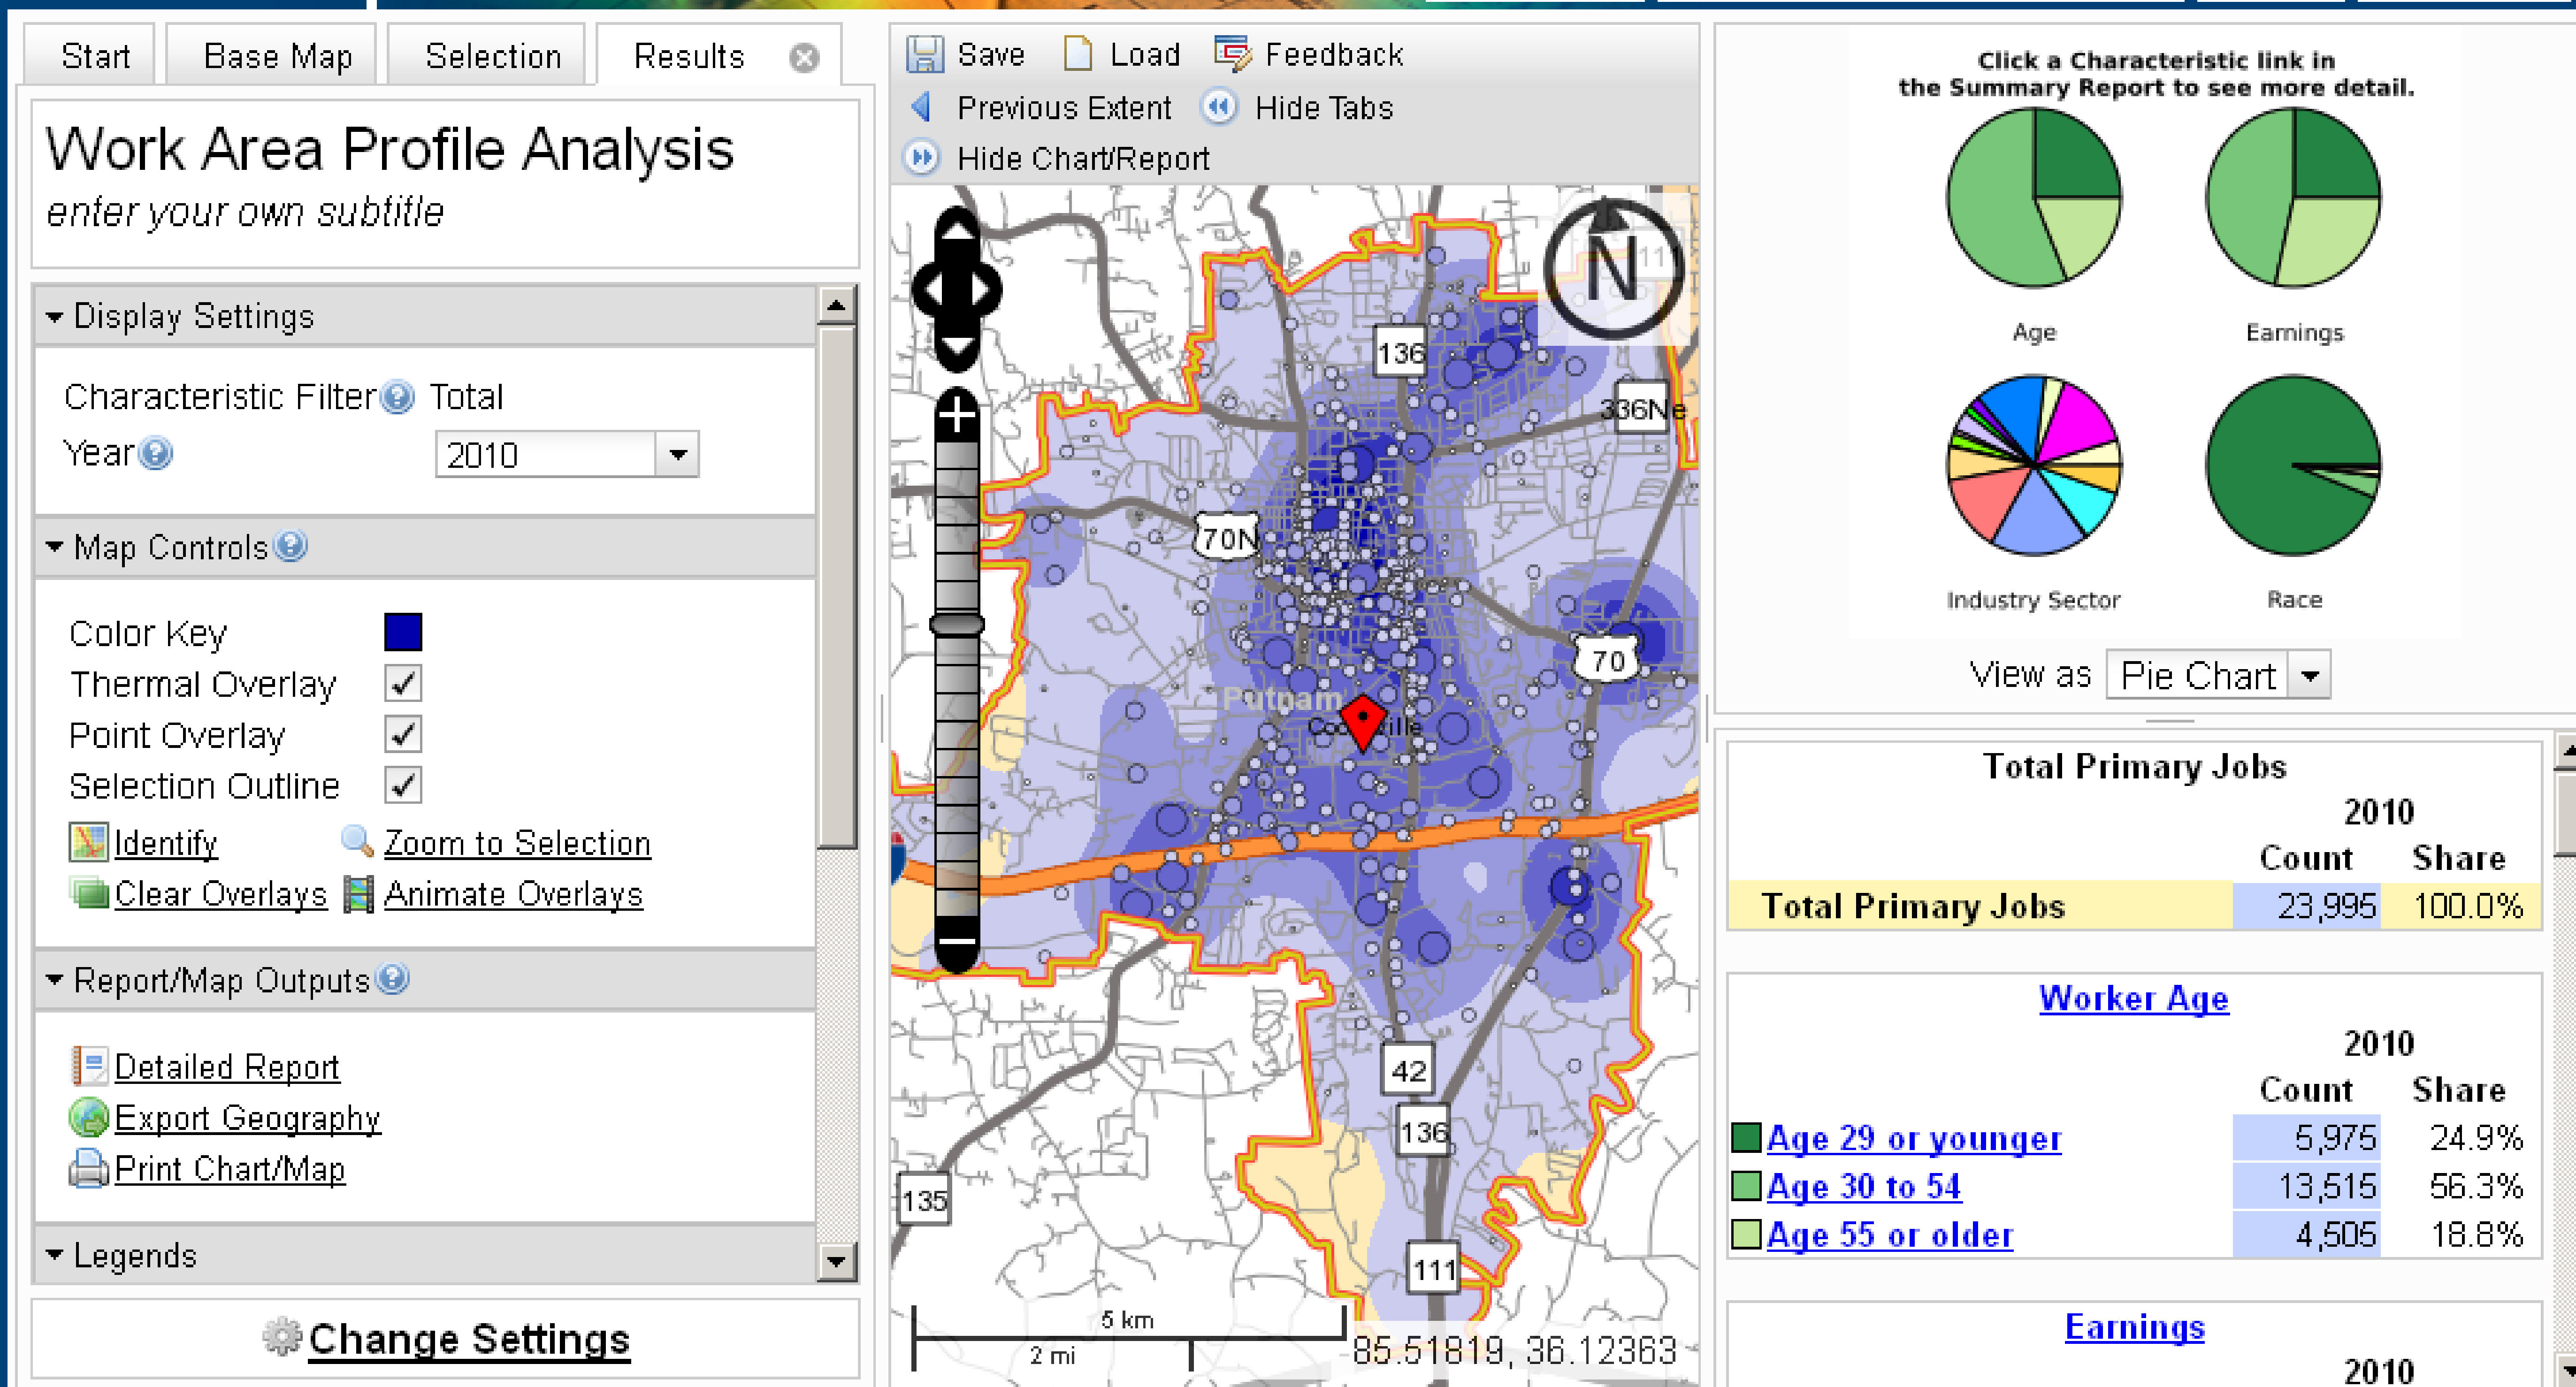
Start Base Map Selection Results

Save Load Feedback
Previous Extent Hide Tabs
Hide Chart/Report

Work Area Profile Analysis
enter your own subtitle

Display Settings

Characteristic Filter Total
Year 2010

Map Controls

Color Key
Thermal Overlay ✓
Point Overlay ✓
Selection Outline ✓
Identify Zoom to Selection
Clear Overlays Animate Overlays

Report/Map Outputs

Detailed Report
Export Geography
Print Chart/Map

Legends

Change Settings

136 336Ne 70N 70 Putnam Cookeville 42 136 135 111

5 km
2 mi
85.51819, 36.12363

Click a Characteristic link in the Summary Report to see more detail.

Age Earnings
Industry Sector Race

View as Pie Chart

Total Primary Jobs

| | 2010 | |
|---|---|---|
| | Count | Share |
| Total Primary Jobs | 23,995 | 100.0% |

Worker Age

| | 2010 | |
|---|---|---|
| | Count | Share |
| Age 29 or younger | 5,975 | 24.9% |
| Age 30 to 54 | 13,515 | 56.3% |
| Age 55 or older | 4,505 | 18.8% |

Earnings

2010